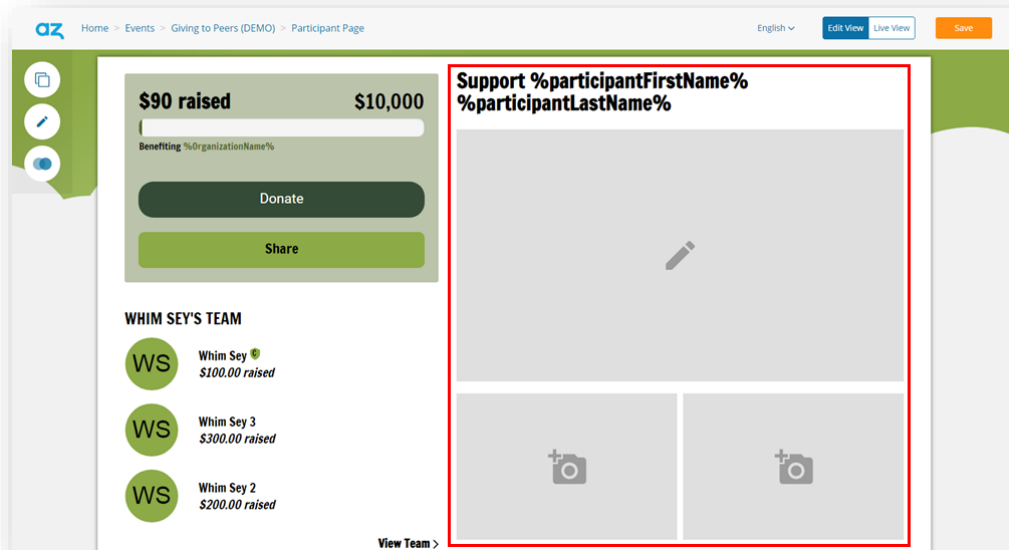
az Home > Events > Giving to Peers (DEMO) > Participant Page

English Edit View Live View Save

$90 raised $10,000

Benefiting %OrganizationName%

Donate

Share

WHIM SEY'S TEAM

WS Whim Sey C
$100.00 raised

WS Whim Sey 3
$300.00 raised

WS Whim Sey 2
$200.00 raised

View Team >

Support %participantFirstName% %participantLastName%